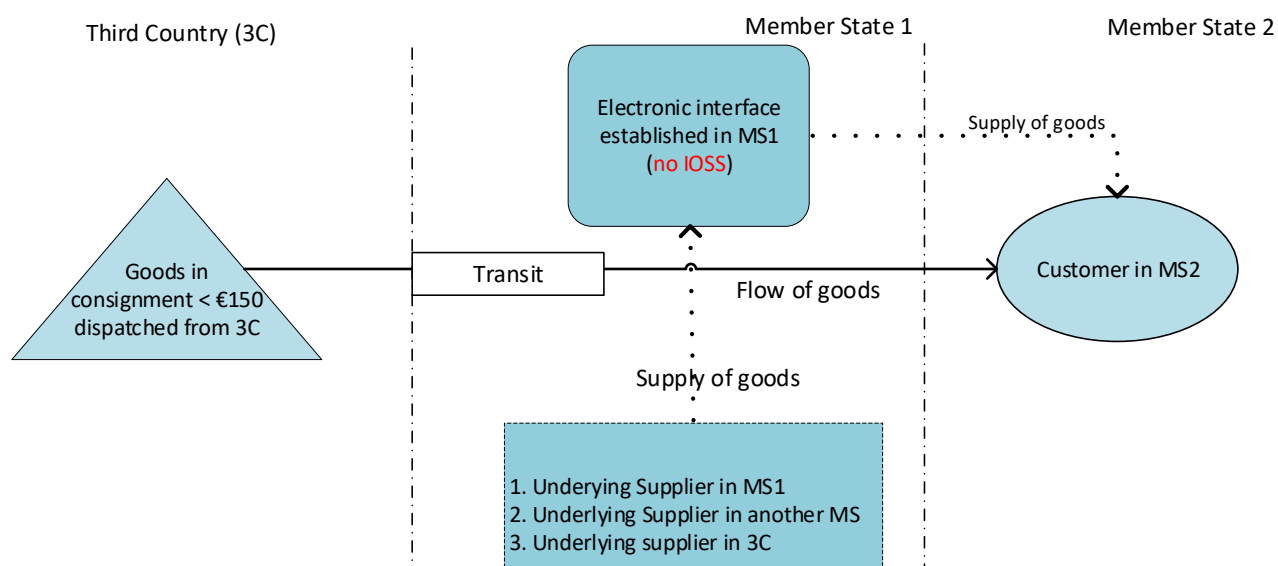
Third Country (3C)

Member State 1

Member State 2

Electronic interface established in MS1 (no IOSS)

Supply of goods

Goods in consignment < €150 dispatched from 3C

Transit

Flow of goods

Customer in MS2

Supply of goods

1. Underying Supplier in MS1
2. Underlying Supplier in another MS
3. Underlying supplier in 3C